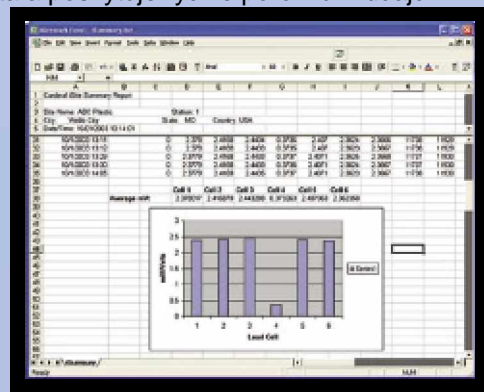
Microsoft Excel - Summary.xls

File Edit View Insert Format Tools Data Window Help

Arial

H4

| | A | B | C | D | E | F | G | H | I | J | K | L |
|---|---|---|---|---|---|---|---|---|---|---|---|---|
| 1 | Control Site Summary Report | | | | | | | | | | | |
| 3 | Site Name: ABC Plastic | | | Station: 1 | | | | | | | | |
| 4 | City: Wells City | | | State: MD | | Country: USA | | | | | | |
| 5 | Date/Time: 10/1/2003 10:14:01 | | | | | | | | | | | |
| 30 | 10/1/2003 13:10 | | 0 | 2.379 | 2.4458 | 2.4459 | 0.3735 | 2.407 | 2.3624 | 2.3668 | 11735 | 11609 |
| 31 | 10/1/2003 13:10 | | 0 | 2.379 | 2.4458 | 2.4459 | 0.3735 | 2.407 | 2.3624 | 2.3667 | 11735 | 11609 |
| 32 | 10/1/2003 13:20 | | 0 | 2.3779 | 2.4458 | 2.4459 | 0.3735 | 2.4071 | 2.3624 | 2.3668 | 11737 | 11609 |
| 33 | 10/1/2003 13:30 | | 0 | 2.3779 | 2.4458 | 2.4459 | 0.3735 | 2.4071 | 2.3624 | 2.3667 | 11737 | 11609 |
| 34 | 10/1/2003 14:05 | | 0 | 2.3779 | 2.4458 | 2.4459 | 0.3735 | 2.4071 | 2.3624 | 2.3667 | 11737 | 11609 |
| 36 | | | | Cell 1 | Cell 2 | Cell 3 | Cell 4 | Cell 5 | Cell 6 | | | |
| 37 | | Average mV/ | | 2.379217 | 2.415878 | 2.445289 | 0.373563 | 2.407063 | 2.362358 | | | |

3
2.5
2
1.5
1
0.5
0
mV/Volt
1 2 3 4 5 6
Load Cell
Series1

Summary

Ready NUM